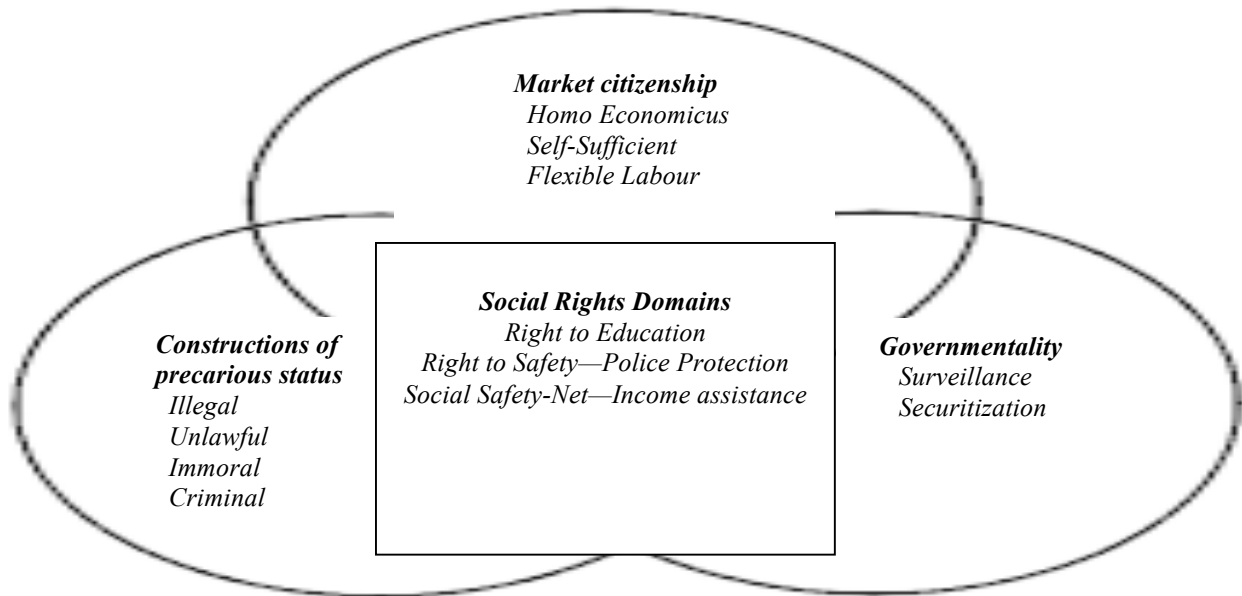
Market citizenship
Homo Economicus
Self-Sufficient
Flexible Labour

Constructions of precarious status
Illegal
Unlawful
Immoral
Criminal

Social Rights Domains
Right to Education
Right to Safety—Police Protection
Social Safety-Net—Income assistance

Governmentality
Surveillance
Securitization